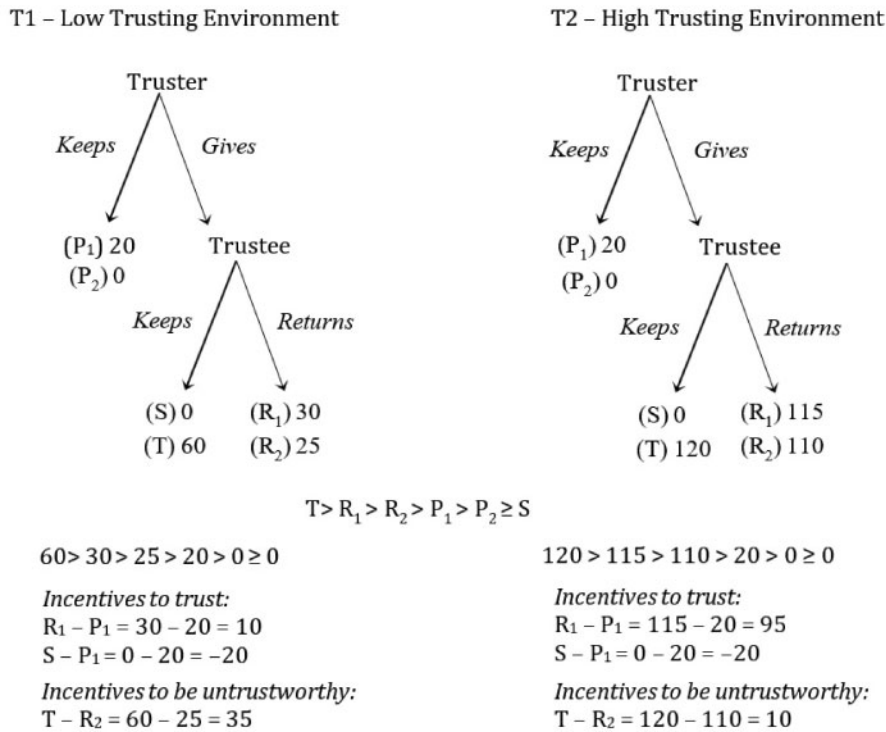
T1 – Low Trusting Environment

Truster

*Keeps* *Gives*

$(P_1)$ 20
$(P_2)$ 0

Trustee

*Keeps* *Returns*

(S) 0
(T) 60

$(R_1)$ 30
$(R_2)$ 25

T2 – High Trusting Environment

Truster

*Keeps* *Gives*

$(P_1)$ 20
$(P_2)$ 0

Trustee

*Keeps* *Returns*

(S) 0
(T) 120

$(R_1)$ 115
$(R_2)$ 110

$T > R_1 > R_2 > P_1 > P_2 \geq S$

$60 > 30 > 25 > 20 > 0 \geq 0$

*Incentives to trust:*
$R_1 - P_1 = 30 - 20 = 10$
$S - P_1 = 0 - 20 = -20$

*Incentives to be untrustworthy:*
$T - R_2 = 60 - 25 = 35$

$120 > 115 > 110 > 20 > 0 \geq 0$

*Incentives to trust:*
$R_1 - P_1 = 115 - 20 = 95$
$S - P_1 = 0 - 20 = -20$

*Incentives to be untrustworthy:*
$T - R_2 = 120 - 110 = 10$